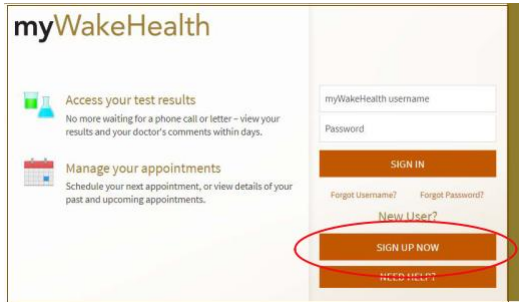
myWakeHealth

Access your test results
No more waiting for a phone call or letter – view your results and your doctor's comments within days.

Manage your appointments
Schedule your next appointment, or view details of your past and upcoming appointments.

myWakeHealth username
Password
SIGN IN
Forgot Username? Forgot Password?
New User?
SIGN UP NOW
NEED HELP?